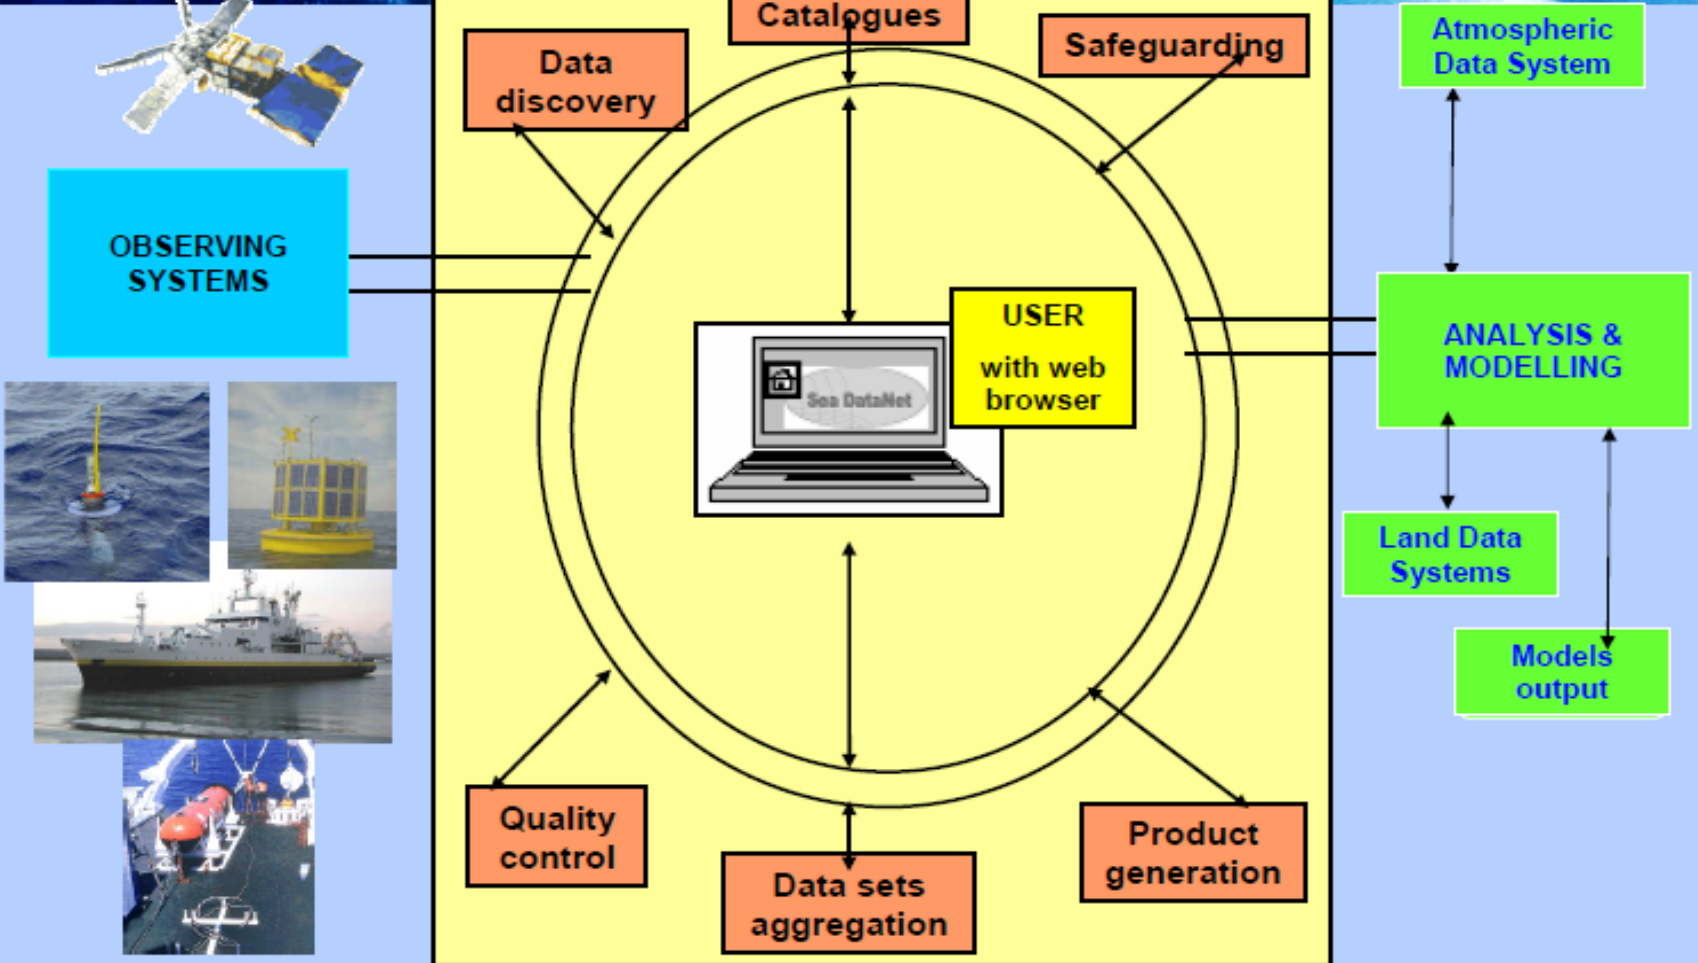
OBSERVING SYSTEMS

Data discovery

Catalogues

Safeguarding

USER

with web browser

Sea DataNet

Quality control

Data sets aggregation

Product generation

Atmospheric Data System

ANALYSIS & MODELLING

Land Data Systems

Models output